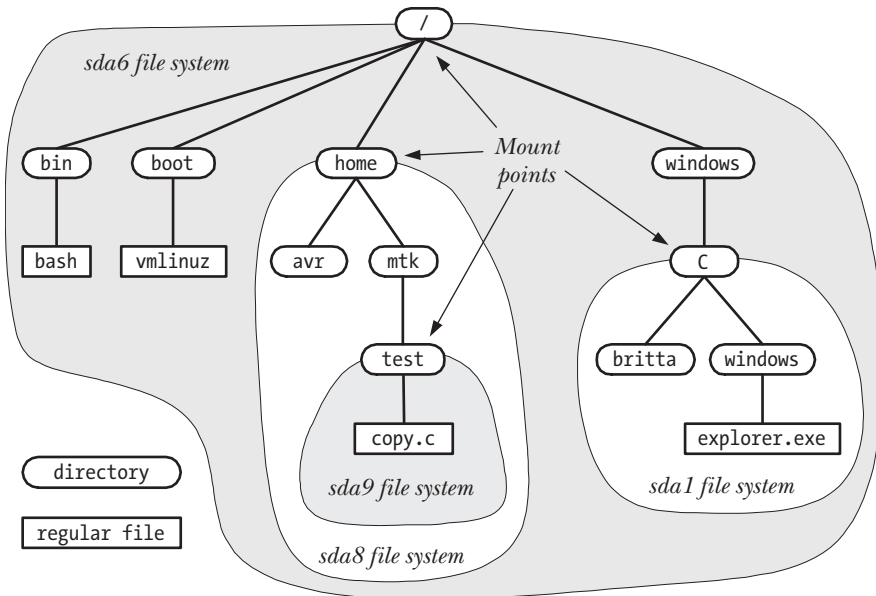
/

sda6 file system

bin

boot

home

Mount points

windows

bash

vmlinuz

avr

mtk

C

test

britta

windows

copy.c

explorer.exe

directory

sda9 file system

sda1 file system

regular file

sda8 file system